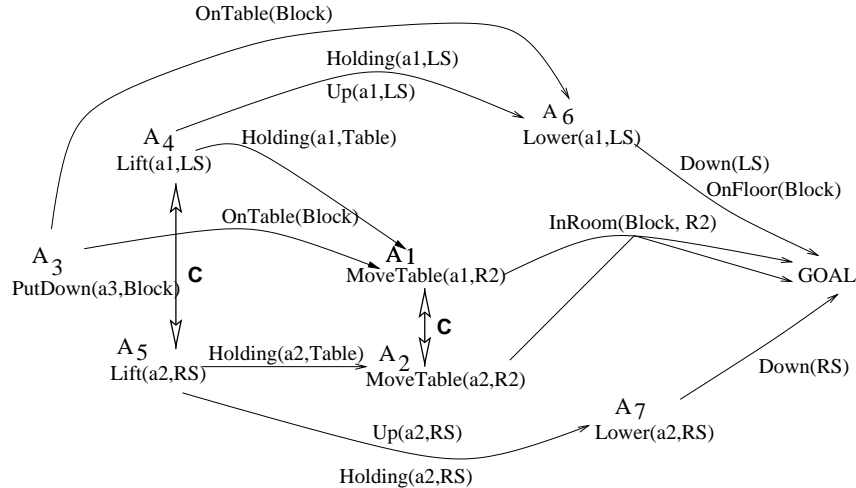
OnTable(Block)

Holding(a1,LS)

Up(a1,LS)

$A_6$
Lower(a1,LS)

$A_4$
Lift(a1,LS)

Holding(a1,Table)

Down(LS)
OnFloor(Block)

OnTable(Block)

InRoom(Block, R2)

$A_3$
PutDown(a3,Block)

C

$A_1$
MoveTable(a1,R2)

GOAL

C

$A_5$
Lift(a2,RS)

Holding(a2,Table)

$A_2$
MoveTable(a2,R2)

Down(RS)

$A_7$
Lower(a2,RS)

Up(a2,RS)

Holding(a2,RS)